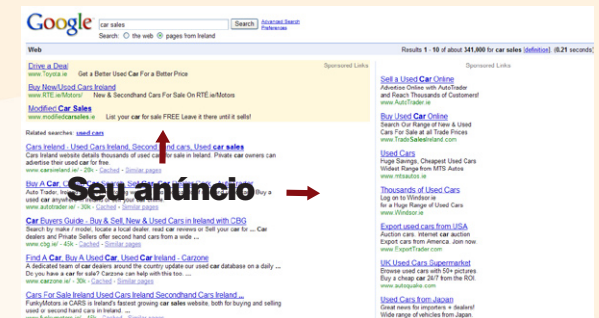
Google car sales Search Advanced Search Preferences
Search: the web pages from Ireland

Web Results 1 - 10 of about 341,000 for car sales [definition]. (0.21 seconds)

Sponsored Links

Drive a Deal!
www.Toyota.ie Get a Better Used Car For a Better Price

Buy New/Used Cars Ireland
www.RTE.ie/Motors/ New & Secondhand Cars For Sale On RTE.ie/Motors

Modified Car Sales
www.modifiedcarsales.ie List your car for sale FREE Leave it there until it sells!

Related searches: used cars

Cars Ireland - Used Cars Ireland, Secondhand cars, Used car sales
Cars Ireland website details thousands of used car for sale in Ireland. Private car owners can advertise their used car for free.
www.carsireland.ie/ - 28k - Cached - Similar pages

Buy A Car, Sell A Car, Used Cars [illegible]
Auto Trader, Ireland's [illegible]
www.autotrader.ie/ - 30k - Cached - Similar pages

Car Buyers Guide - Buy & Sell, New & Used Cars in Ireland with CBG
Search by make / model, locate a local dealer, read car reviews or Sell your car for ... Car dealers and Private Sellers - Carzone can help with this too: ...
www.cbg.ie/ - 45k - Cached - Similar pages

Find A Car, Buy A Used Car, Used Car Ireland - Carzone
A dedicated team of car dealers around the country update our used car database on a daily ... Do you have a car for sale? Carzone can help with this too: ...
www.carzone.ie/ - 30k - Cached - Similar pages

Cars For Sale Ireland Used Cars Ireland Secondhand Cars Ireland ...
FunkyMotors.ie CARS is Ireland's fastest growing car sales website, both for buying and selling used or second hand cars in Ireland ...

Seu anúncio

Sponsored Links

Sell a Used Car Online
Advertise Online with AutoTrader and Reach Thousands of Customers!
www.AutoTrader.ie

Buy Used Car Online
Search Our Range of New & Used Cars For Sale at All Trade Prices
www.TradeSalesIreland.com

Used Cars
Huge Savings, Cheapest Used Cars Widest Range from MTS Autos
www.mtsautos.ie

Thousands of Used Cars
Log on to Windsor.ie for a Range of Quality Used Cars
www.Windsor.ie

Export used cars from USA
Auction cars. Internet car auction Export cars from America. Join now.
www.ExportTrader.com

UK Used Cars Supermarket
Browse used cars with 50+ pictures Buy a cheap car 24/7 from the ROI
www.autoquake.com

Used Cars from Japan
Great news for importers + dealers! Order a cheap car 24/7 from us